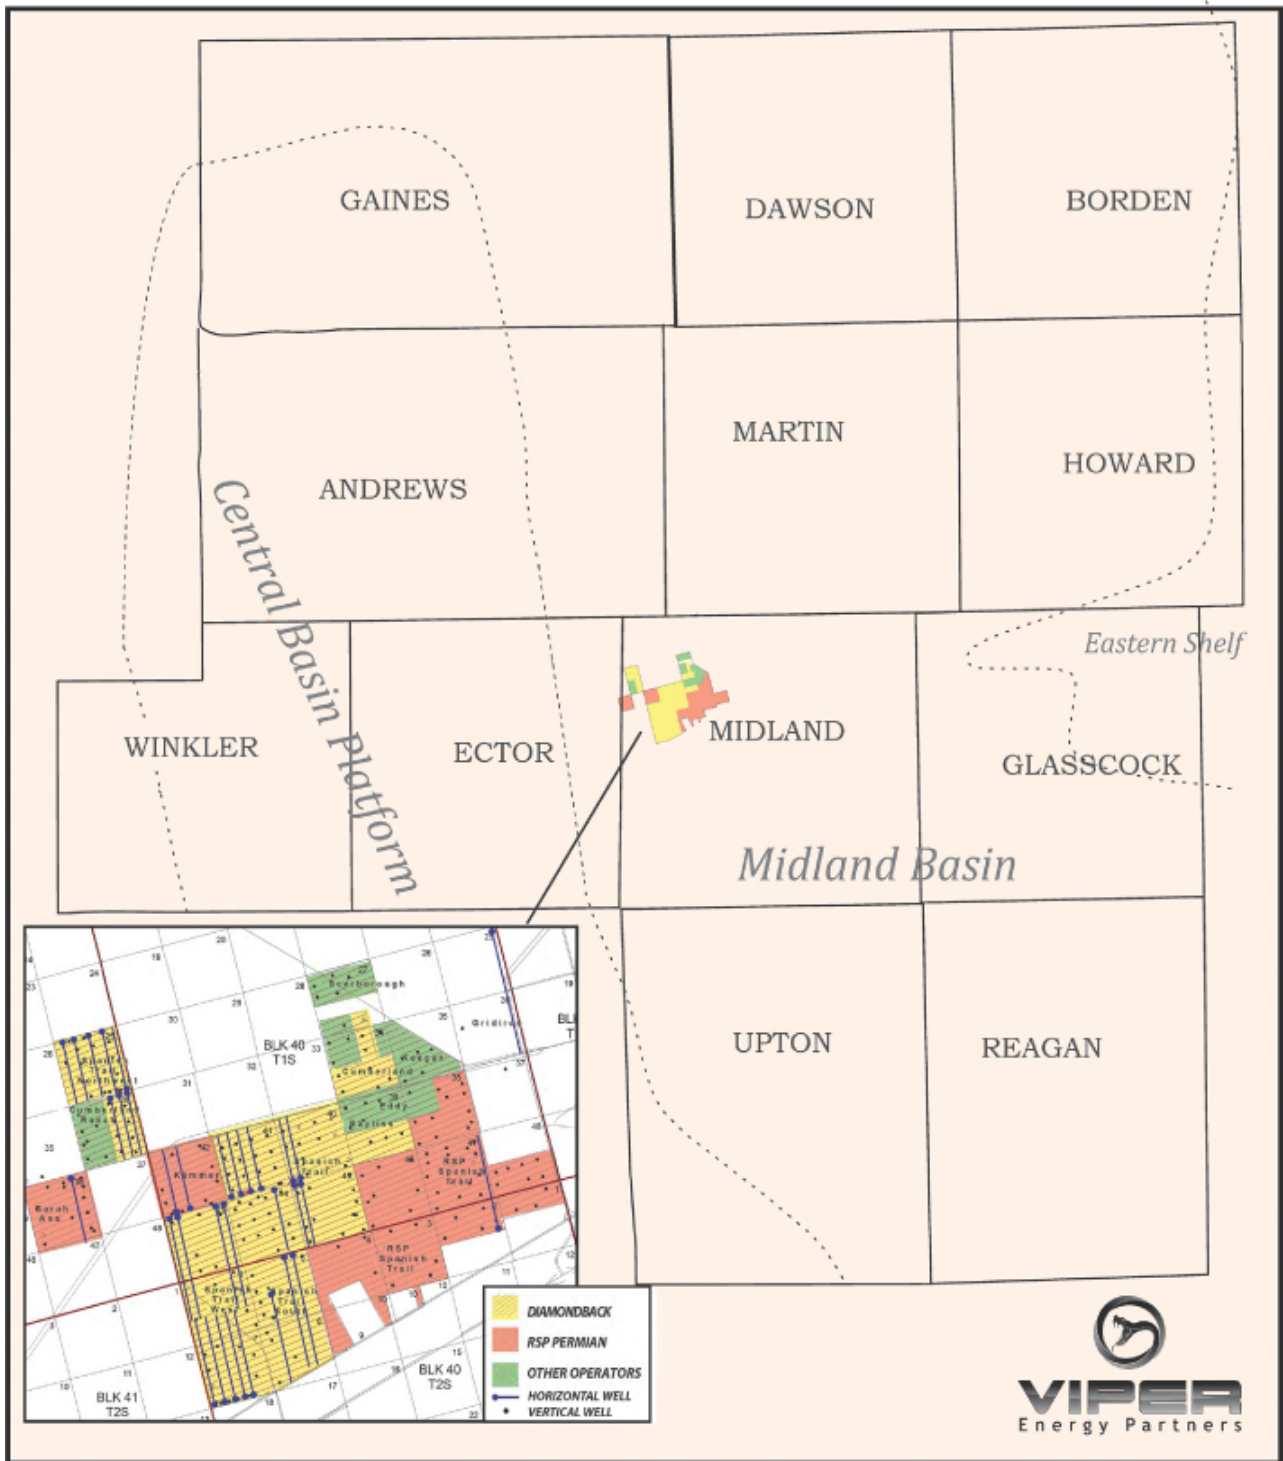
GAINES
DAWSON
BORDEN
ANDREWS
MARTIN
HOWARD
Central Basin Platform
WINKLER
ECTOR
MIDLAND
Eastern Shelf
GLASSCOCK
Midland Basin
UPTON
REAGAN

BLK 40
T1S
Scarborough
Gridiron
Reagan
Cumberland
Eddy
Kemmer
Spanish Trail
RSP Spanish Trail
Sarah Ann
RSP Spanish Trail
Spanish Trail West
Spanish Trail South
BLK 40
T2S
BLK 41
T2S

DIAMONDBACK
RSP PERMIAN
OTHER OPERATORS
HORIZONTAL WELL
VERTICAL WELL

VIPER
Energy Partners